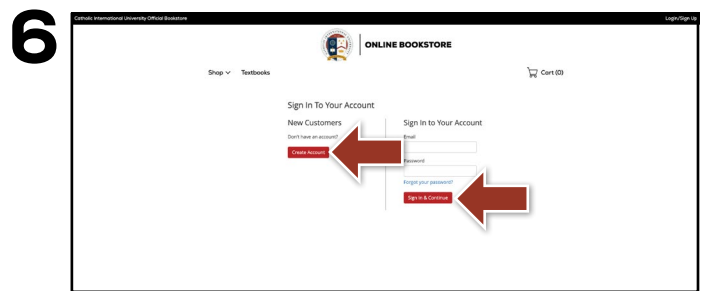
6

Catholic International University Official Bookstore

Login/Sign Up

ONLINE BOOKSTORE

Shop ∨ Textbooks

Cart (0)

Sign In To Your Account

New Customers

Don't have an account?

Create Account

Sign In to Your Account

Email

Password

Forgot your password?

Sign In & Continue